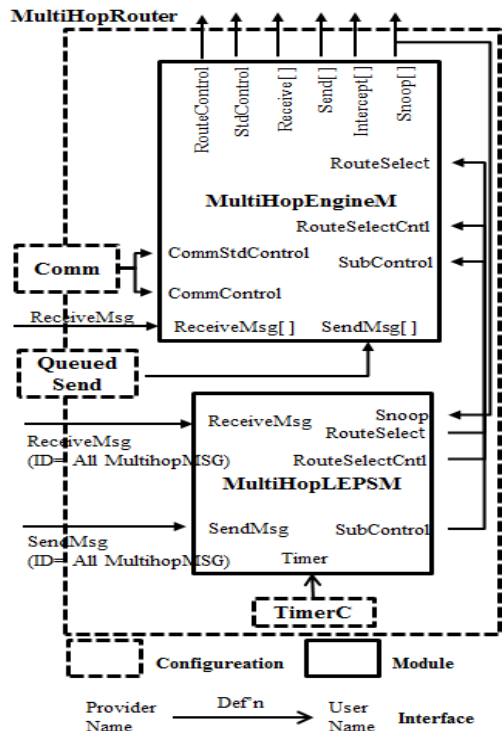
MultiHopRouter

RouteControl
StdControl
Receive[ ]
Send[ ]
Intercept[ ]
Snoop[ ]

RouteSelect

MultiHopEngineM

RouteSelectCntl

Comm

CommStdControl

SubControl

CommControl

ReceiveMsg

ReceiveMsg[ ]

SendMsg[ ]

Queued Send

ReceiveMsg

Snoop

RouteSelect

ReceiveMsg (ID= All MultihopMSG)

RouteSelectCntl

MultiHopLEPSM

SendMsg

SubControl

SendMsg (ID= All MultihopMSG)

Timer

TimerC

Configureation

Module

Provider Name

Def'n

User Name

Interface